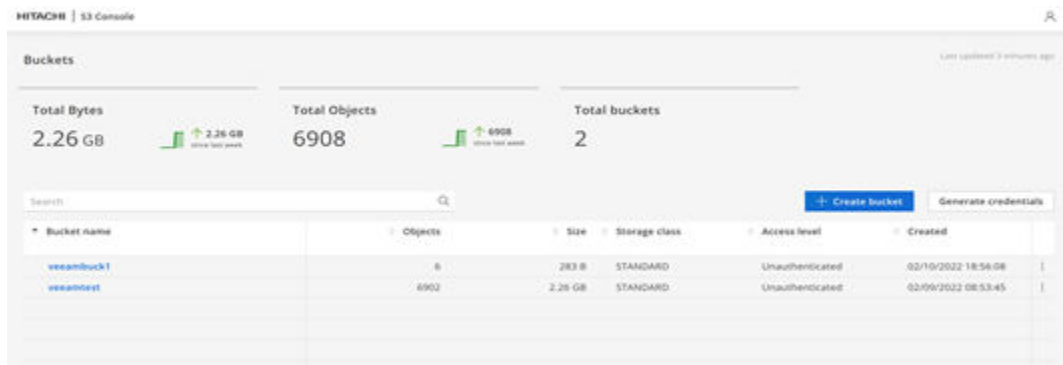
HITACHI | S3 Console

Buckets

Last updated 3 minutes ago

Total Bytes
2.26 GB
↑ 2.26 GB since last week

Total Objects
6908
↑ 6908 since last week

Total buckets
2

Search

+ Create bucket

Generate credentials

| Bucket name | Objects | Size | Storage class | Access level | Created |
|---|---|---|---|---|---|
| veeambuck1 | 6 | 283 B | STANDARD | Unauthenticated | 02/10/2022 18:56:08 |
| veeamtest | 6902 | 2.26 GB | STANDARD | Unauthenticated | 02/09/2022 08:53:45 |